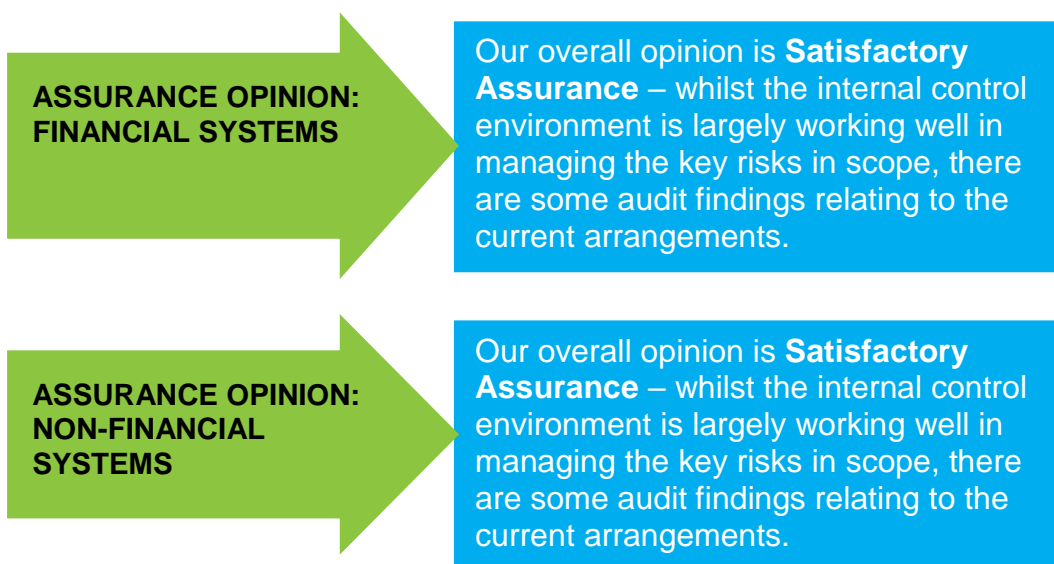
ASSURANCE OPINION: FINANCIAL SYSTEMS

Our overall opinion is **Satisfactory Assurance** – whilst the internal control environment is largely working well in managing the key risks in scope, there are some audit findings relating to the current arrangements.

ASSURANCE OPINION: NON-FINANCIAL SYSTEMS

Our overall opinion is **Satisfactory Assurance** – whilst the internal control environment is largely working well in managing the key risks in scope, there are some audit findings relating to the current arrangements.